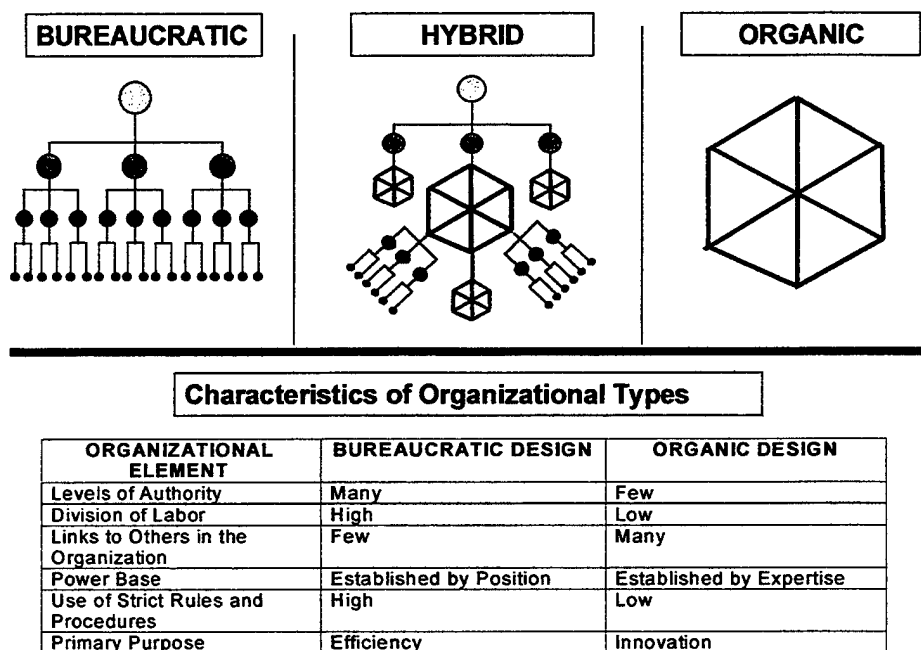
BUREAUCRATIC

HYBRID

ORGANIC

Characteristics of Organizational Types

| ORGANIZATIONAL ELEMENT | BUREAUCRATIC DESIGN | ORGANIC DESIGN |
|---|---|---|
| Levels of Authority | Many | Few |
| Division of Labor | High | Low |
| Links to Others in the Organization | Few | Many |
| Power Base | Established by Position | Established by Expertise |
| Use of Strict Rules and Procedures | High | Low |
| Primary Purpose | Efficiency | Innovation |